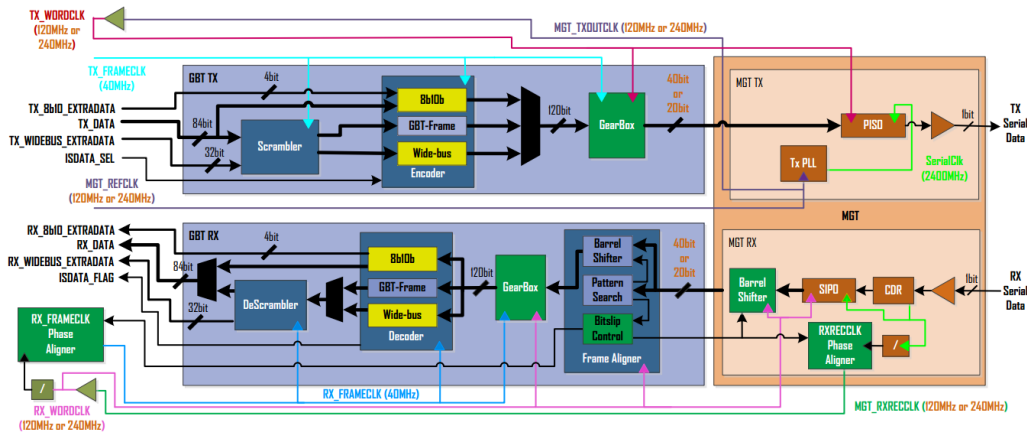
TX_WORDCLK
(120MHz or 240MHz)

MGT_TXOUTCLK (120MHz or 240MHz)

TX_FRAMECLK
(40MHz)

GBT TX

4bit

TX_8b10_EXTRADATA
TX_DATA
TX_WIDEBUS_EXTRADATA
ISDATA_SEL

84bit

32bit

Scrambler

8b10b
GBT-Frame
Wide-bus
Encoder

120bit

GearBox

40bit
or
20bit

MGT TX

PISO

1bit

TX
Serial
Data

Tx PLL

SerialClk
(2400MHz)

MGT_REFCLK
(120MHz or 240MHz)

MGT

GBT RX

RX_8b10_EXTRADATA
RX_DATA
RX_WIDEBUS_EXTRADATA
ISDATA_FLAG

4bit

84bit

32bit

DeScrambler

8b10b
GBT-Frame
Wide-bus
Decoder

120bit

GearBox

Barrel
Shifter
Pattern
Search
Bitslip
Control
Frame Aligner

40bit
or
20bit

MGT RX

Barrel
Shifter

SIPO

CDR

1bit

RX
Serial
Data

RX_FRAMECLK
Phase
Aligner

RXRECCLK
Phase
Aligner

/

/

RX_FRAMECLK (40MHz)

RX_WORDCLK
(120MHz or 240MHz)

MGT_RXRECCLK (120MHz or 240MHz)